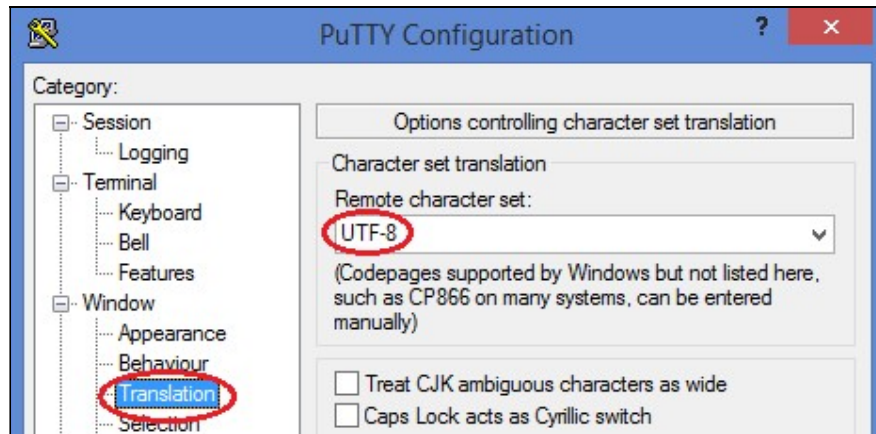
PuTTY Configuration

?

×

Category:

Session

Logging

Terminal

Keyboard

Bell

Features

Window

Appearance

Behaviour

Translation

Selection

Options controlling character set translation

Character set translation

Remote character set:

UTF-8

(Codepages supported by Windows but not listed here, such as CP866 on many systems, can be entered manually)

Treat CJK ambiguous characters as wide

Caps Lock acts as Cyrillic switch